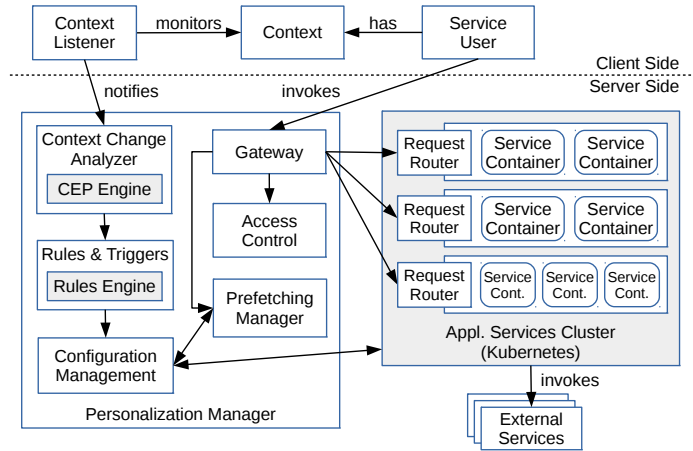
Context Listener

monitors

Context

has

Service User

Client Side

Server Side

notifies

invokes

Context Change Analyzer

CEP Engine

Rules & Triggers

Rules Engine

Configuration Management

Gateway

Access Control

Prefetching Manager

Personalization Manager

Request Router

Service Container

Service Container

Request Router

Service Container

Service Container

Request Router

Service Cont.

Service Cont.

Service Cont.

Appl. Services Cluster (Kubernetes)

invokes

External Services